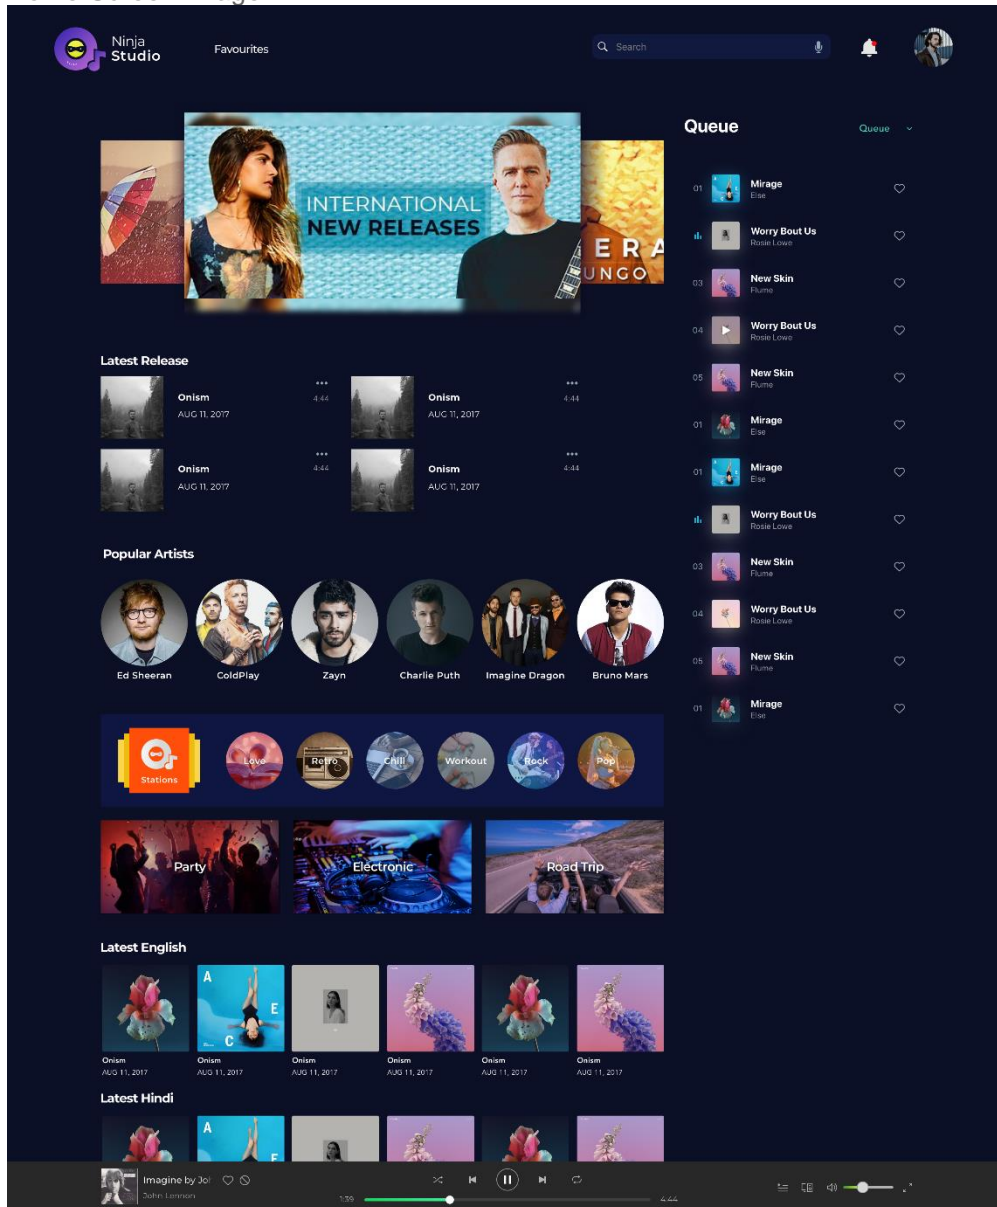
Ninja Studio

Favourites

Search

INTERNATIONAL NEW RELEASES

ERA
UNGO

Queue

Queue

01 Mirage
Else

Worry Bout Us
Rosie Lowe

03 New Skin
Flume

04 Worry Bout Us
Rosie Lowe

05 New Skin
Flume

01 Mirage
Else

01 Mirage
Else

Worry Bout Us
Rosie Lowe

03 New Skin
Flume

04 Worry Bout Us
Rosie Lowe

05 New Skin
Flume

01 Mirage
Else

Latest Release

Onism
AUG 11, 2017
4:44

Onism
AUG 11, 2017
4:44

Onism
AUG 11, 2017
4:44

Onism
AUG 11, 2017
4:44

Popular Artists

Ed Sheeran
ColdPlay
Zayn
Charlie Puth
Imagine Dragon
Bruno Mars

Stations
Love
Retro
Chill
Workout
Rock
Pop

Party
Electronic
Road Trip

Latest English

A
E
C

Onism
AUG 11, 2017
Onism
AUG 11, 2017
Onism
AUG 11, 2017
Onism
AUG 11, 2017
Onism
AUG 11, 2017
Onism
AUG 11, 2017

Latest Hindi

A

Imagine by Jo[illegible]
John Lennon
1:39
4:44